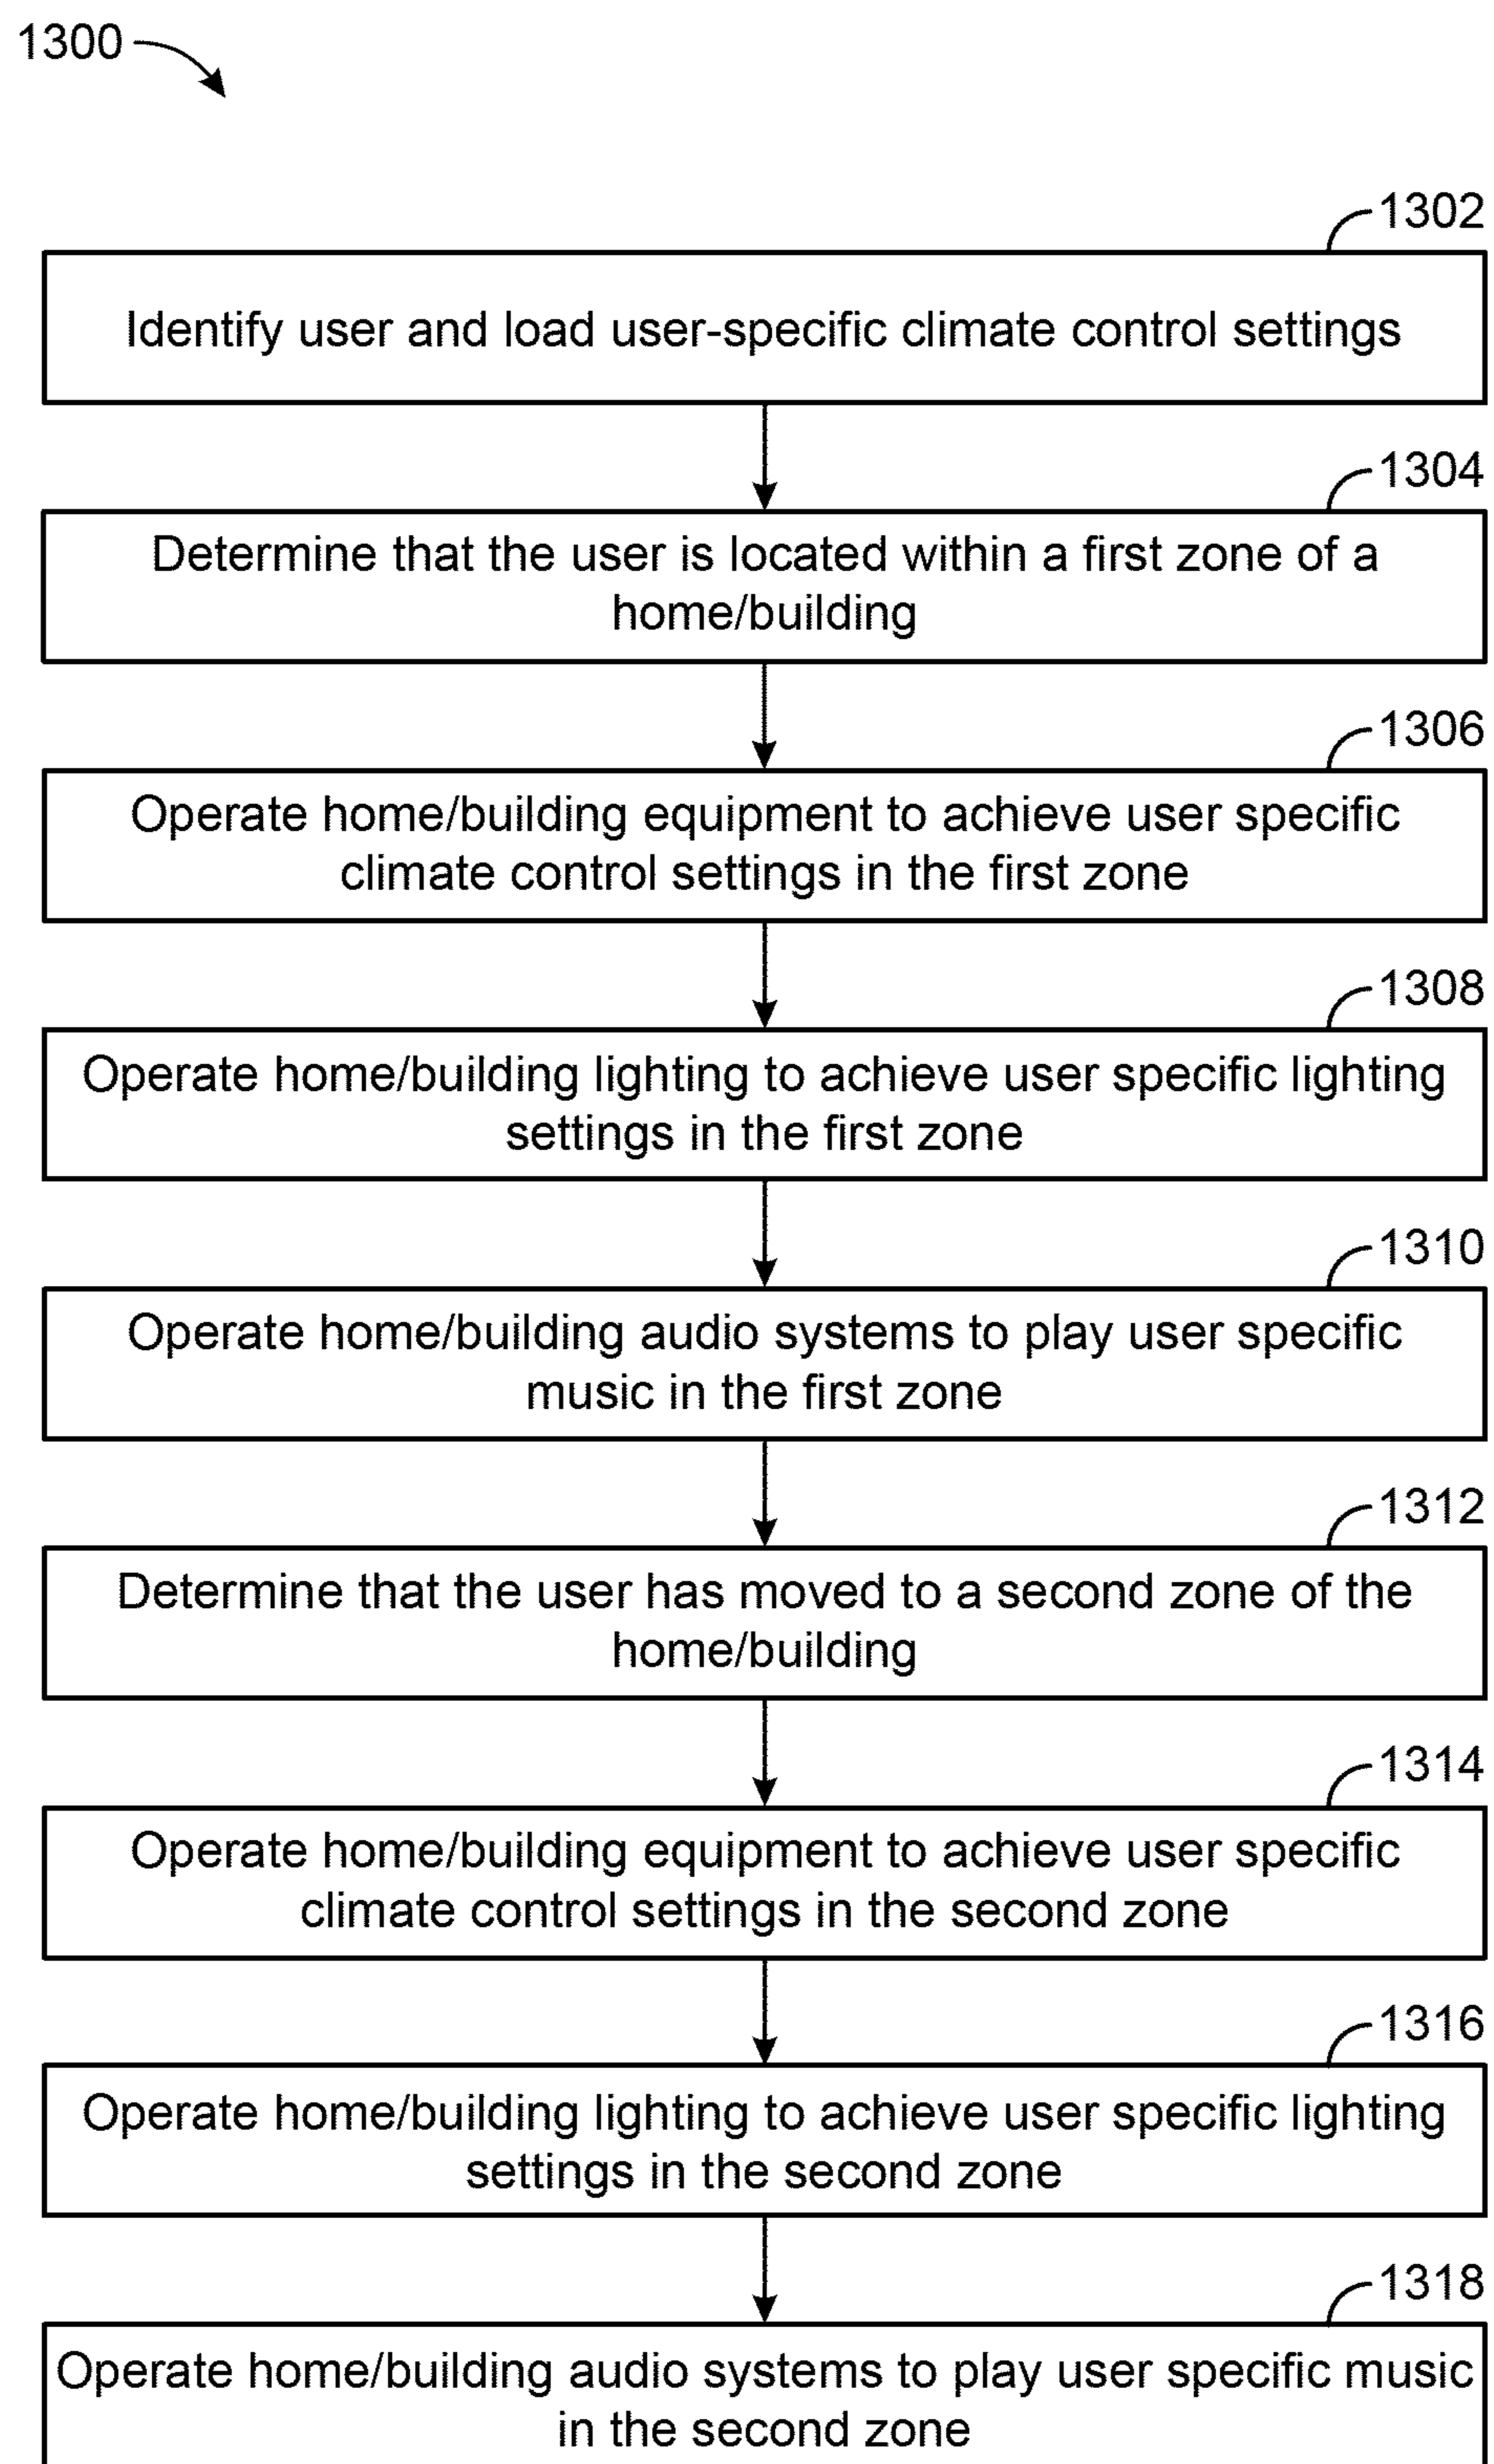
1300

1302
Identify user and load user-specific climate control settings

1304
Determine that the user is located within a first zone of a home/building

1306
Operate home/building equipment to achieve user specific climate control settings in the first zone

1308
Operate home/building lighting to achieve user specific lighting settings in the first zone

1310
Operate home/building audio systems to play user specific music in the first zone

1312
Determine that the user has moved to a second zone of the home/building

1314
Operate home/building equipment to achieve user specific climate control settings in the second zone

1316
Operate home/building lighting to achieve user specific lighting settings in the second zone

1318
Operate home/building audio systems to play user specific music in the second zone